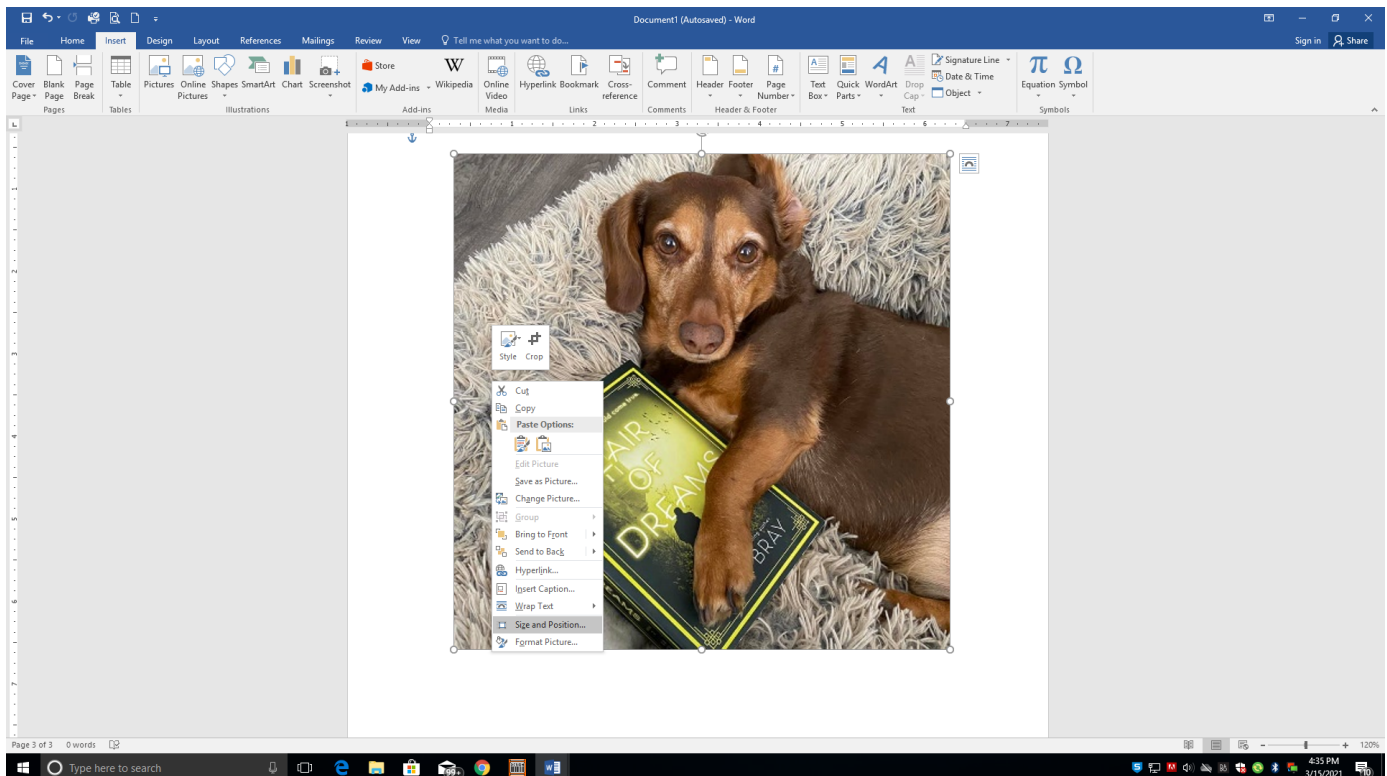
Document1 (Autosaved) - Word

File Home Insert Design Layout References Mailings Review View Tell me what you want to do...

Sign in Share

Cover Page Blank Page Page Break
Pages
Table
Tables
Pictures Online Pictures Shapes SmartArt Chart Screenshot
Illustrations
Store
My Add-ins Wikipedia
Add-ins
Online Video
Media
Hyperlink Bookmark Cross-reference
Links
Comment
Comments
Header Footer Page Number
Header & Footer
Text Box Quick Parts WordArt Drop Cap
Signature Line
Date & Time
Object
Text
Equation Symbol
Symbols

Style Crop

Cut
Copy
Paste Options:
Edit Picture
Save as Picture...
Change Picture...
Group
Bring to Front
Send to Back
Hyperlink...
Insert Caption...
Wrap Text
Size and Position...
Format Picture...

LAIR OF DREAMS
BRAY

Page 3 of 3 0 words

120%

Type here to search

4:35 PM
3/15/2021